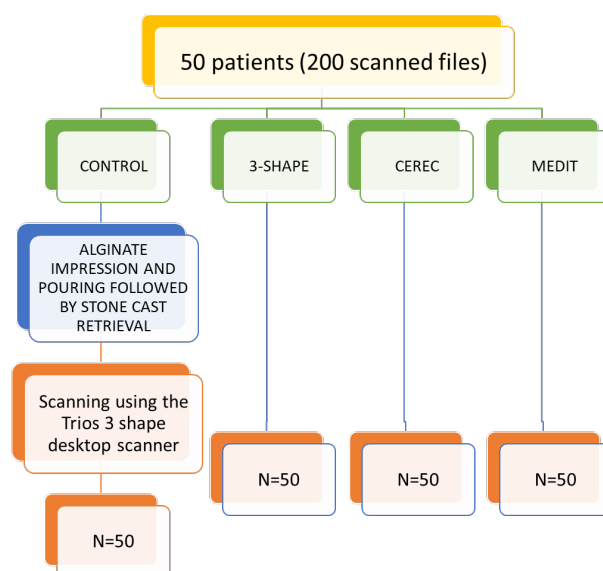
50 patients (200 scanned files)

CONTROL

3-SHAPE

CEREC

MEDIT

ALGINATE IMPRESSION AND POURING FOLLOWED BY STONE CAST RETRIEVAL

Scanning using the Trios 3 shape desktop scanner

N=50

N=50

N=50

N=50